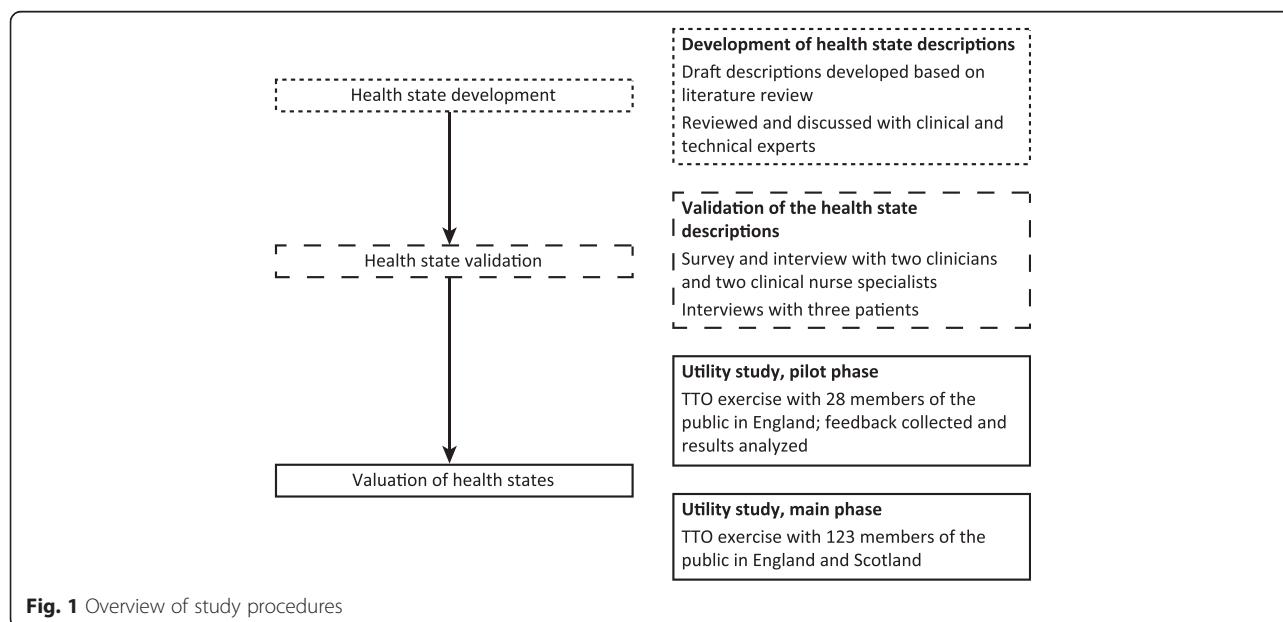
Health state development

Health state validation

Valuation of health states

**Development of health state descriptions**
Draft descriptions developed based on literature review
Reviewed and discussed with clinical and technical experts

**Validation of the health state descriptions**
Survey and interview with two clinicians and two clinical nurse specialists
Interviews with three patients

**Utility study, pilot phase**
TTO exercise with 28 members of the public in England; feedback collected and results analyzed

**Utility study, main phase**
TTO exercise with 123 members of the public in England and Scotland

**Fig. 1** Overview of study procedures